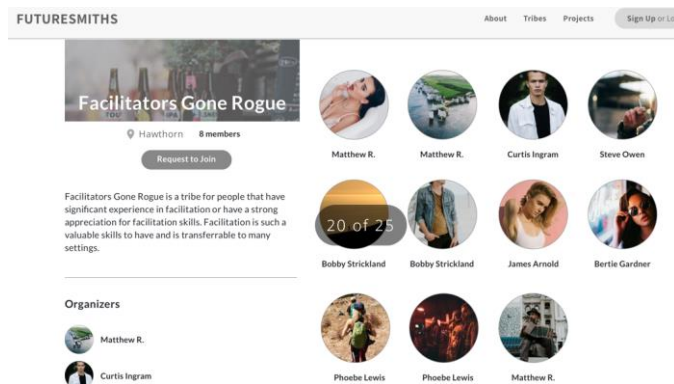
FUTURESMITHS

About Tribes Projects Sign Up or Lo

Facilitators Gone Rogue

Hawthorn 8 members

Request to Join

Facilitators Gone Rogue is a tribe for people that have significant experience in facilitation or have a strong appreciation for facilitation skills. Facilitation is such a valuable skills to have and is transferrable to many settings.

Organizers

Matthew R.

Curtis Ingram

Matthew R.

Matthew R.

Curtis Ingram

Steve Owen

20 of 25

Bobby Strickland

Bobby Strickland

James Arnold

Bertie Gardner

Phoebe Lewis

Phoebe Lewis

Matthew R.